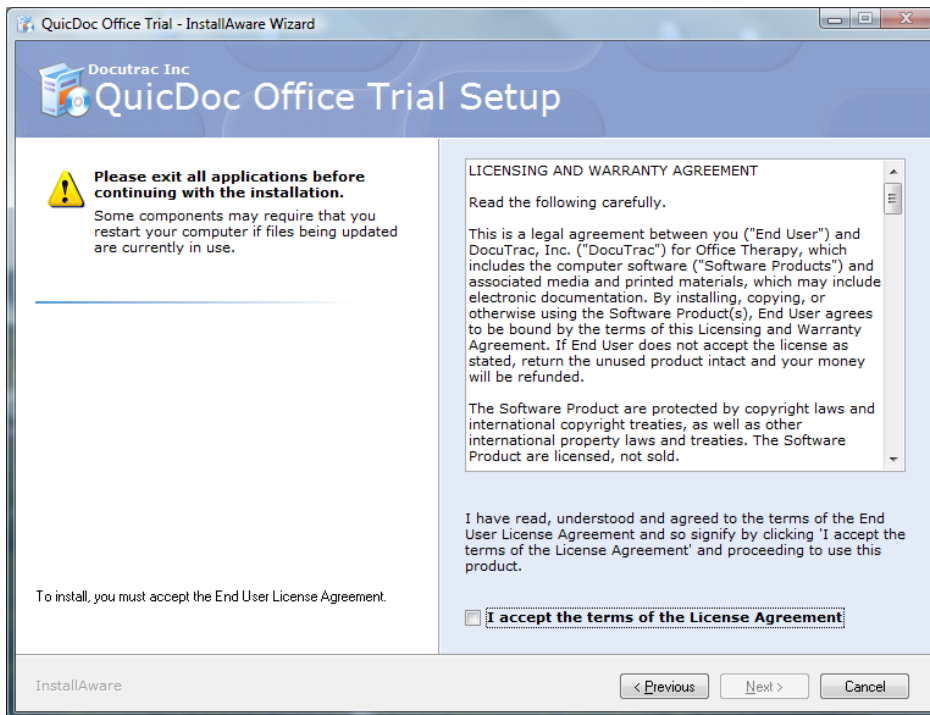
QuicDoc Office Trial - InstallAware Wizard

Docutrac Inc
QuicDoc Office Trial Setup

Please exit all applications before continuing with the installation.
Some components may require that you restart your computer if files being updated are currently in use.

LICENSING AND WARRANTY AGREEMENT

Read the following carefully.

This is a legal agreement between you ("End User") and DocuTrac, Inc. ("DocuTrac") for Office Therapy, which includes the computer software ("Software Products") and associated media and printed materials, which may include electronic documentation. By installing, copying, or otherwise using the Software Product(s), End User agrees to be bound by the terms of this Licensing and Warranty Agreement. If End User does not accept the license as stated, return the unused product intact and your money will be refunded.

The Software Product are protected by copyright laws and international copyright treaties, as well as other international property laws and treaties. The Software Product are licensed, not sold.

I have read, understood and agreed to the terms of the End User License Agreement and so signify by clicking 'I accept the terms of the License Agreement' and proceeding to use this product.

To install, you must accept the End User License Agreement.

I accept the terms of the License Agreement

InstallAware

< Previous
Next >
Cancel